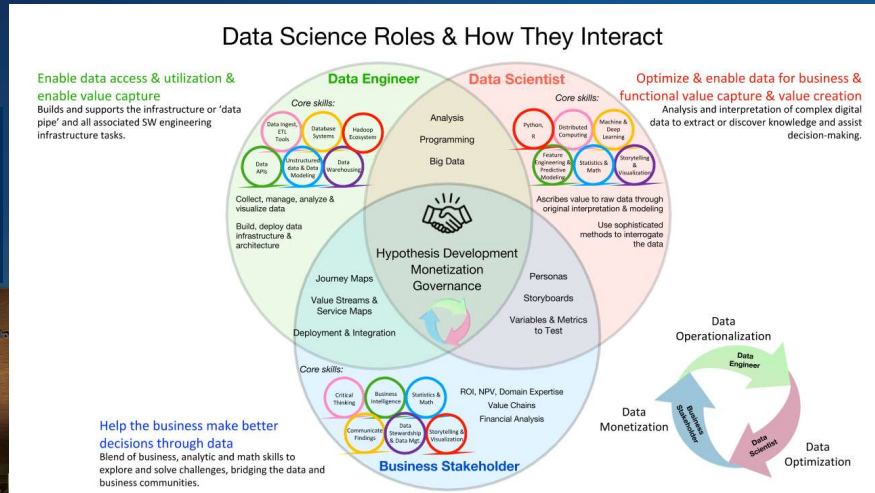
Data Science Roles & How They Interact

Enable data access & utilization & enable value capture
Builds and supports the infrastructure or 'data pipe' and all associated SW engineering infrastructure tasks.

Data Engineer

Core skills:
Data Ingest, ETL Tools
Database Systems
Hadoop Ecosystem
Data APIs
Unstructured data & Data Modeling
Data Warehousing

Collect, manage, analyze & visualize data

Build, deploy data infrastructure & architecture

Data Scientist

Optimize & enable data for business & functional value capture & value creation
Analysis and interpretation of complex digital data to extract or discover knowledge and assist decision-making.

Core skills:
Python, R
Distributed Computing
Machine & Deep Learning
Feature Engineering & Predictive Modeling
Statistics & Math
Storytelling & Visualization

Ascribes value to raw data through original interpretation & modeling

Use sophisticated methods to interrogate the data

Analysis
Programming
Big Data

Hypothesis Development
Monetization
Governance

Journey Maps
Value Streams & Service Maps
Deployment & Integration

Personas
Storyboards
Variables & Metrics to Test

Core skills:
Critical Thinking
Business Intelligence
Statistics & Math
Communicate Findings
Data Stewardship & Data Mgt.
Storytelling & Visualization

ROI, NPV, Domain Expertise
Value Chains
Financial Analysis

Business Stakeholder

Help the business make better decisions through data
Blend of business, analytic and math skills to explore and solve challenges, bridging the data and business communities.

Data Operationalization
Data Engineer
Data Monetization
Business Stakeholder
Data Scientist
Data Optimization